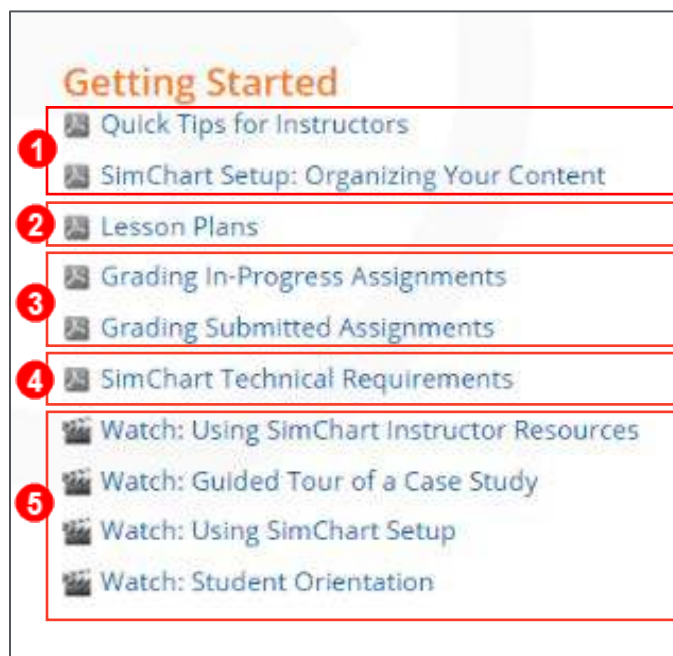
Getting Started

1
Quick Tips for Instructors
SimChart Setup: Organizing Your Content

2
Lesson Plans

3
Grading In-Progress Assignments
Grading Submitted Assignments

4
SimChart Technical Requirements

5
Watch: Using SimChart Instructor Resources
Watch: Guided Tour of a Case Study
Watch: Using SimChart Setup
Watch: Student Orientation